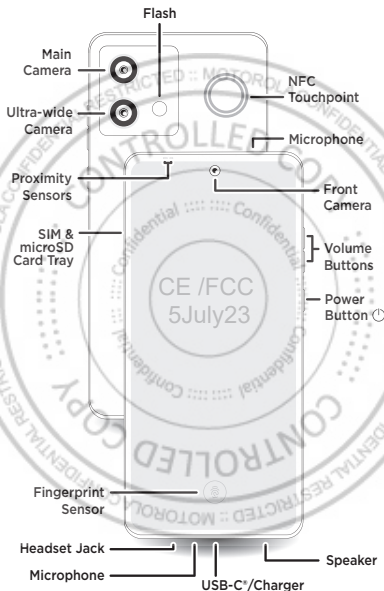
Flash

Main Camera

Ultra-wide Camera

NFC Touchpoint

Microphone

Proximity Sensors

Front Camera

SIM & microSD Card Tray

Volume Buttons

Power Button

CE /FCC
5July23

Confidential
Confidential
Confidential
Confidential

RESTRICTED :: MOTOROLA
CONTROLLED COPY
CONFIDENTIAL RESTRICTED
CONTROLLED COPY
RESTRICTED :: MOTOROLA

Fingerprint Sensor

Headset Jack

Microphone

USB-C®/Charger

Speaker